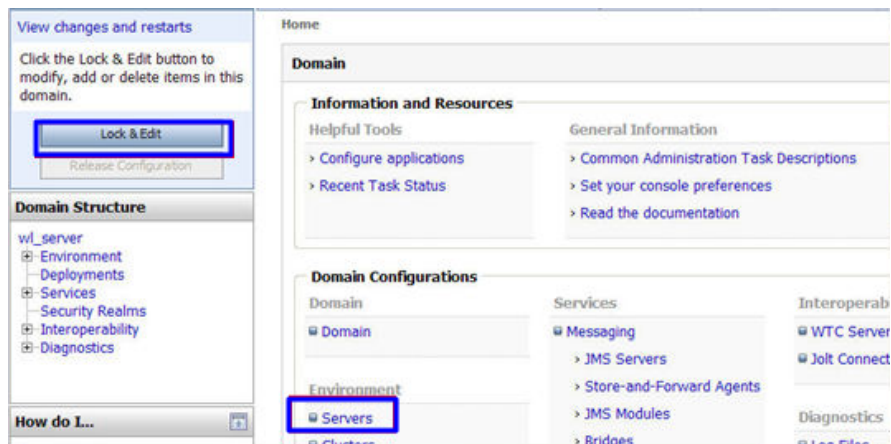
View changes and restarts

Click the Lock & Edit button to modify, add or delete items in this domain.

Lock & Edit

Release Configuration

Domain Structure

wl_server
Environment
Deployments
Services
Security Realms
Interoperability
Diagnostics

How do I...

Home

Domain

Information and Resources

Helpful Tools

› Configure applications
› Recent Task Status

General Information

› Common Administration Task Descriptions
› Set your console preferences
› Read the documentation

Domain Configurations

Domain

Domain

Environment

Servers
Clusters

Services

Messaging
› JMS Servers
› Store-and-Forward Agents
› JMS Modules
› Bridges

Interoperab

WTC Server
Jolt Connect

Diagnostics

Log Files